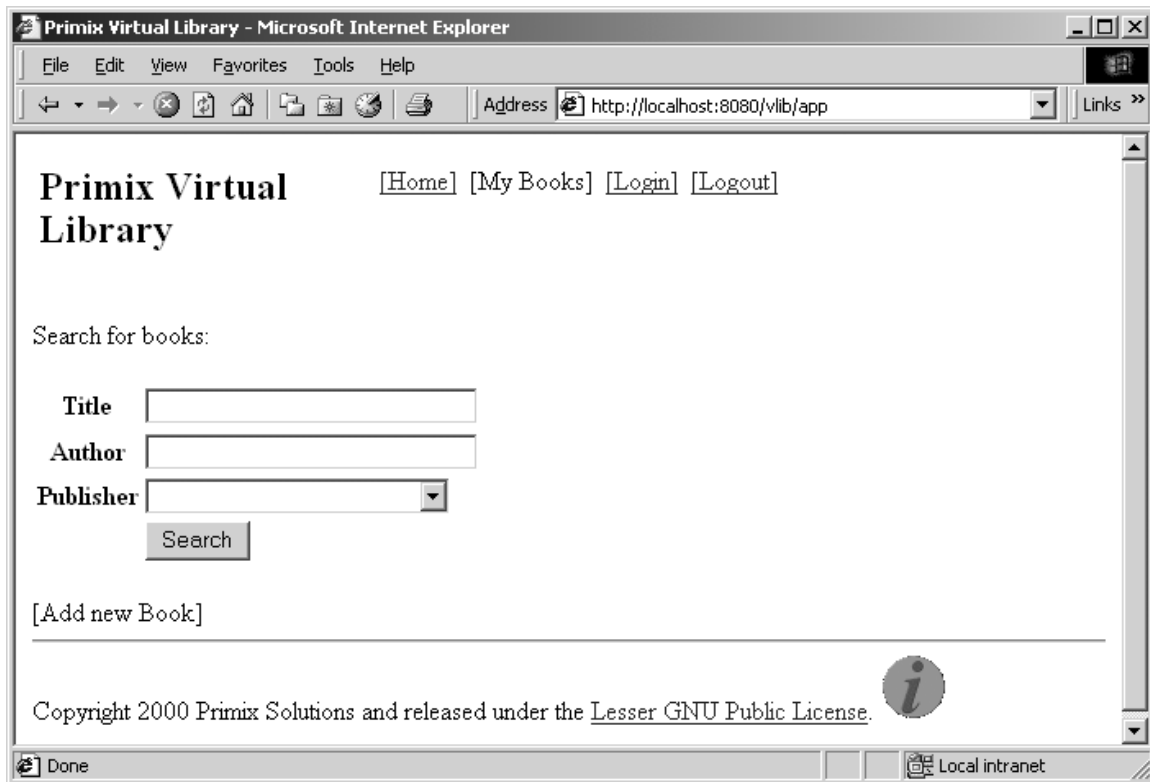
Primix Virtual Library - Microsoft Internet Explorer

File Edit View Favorites Tools Help

Address http://localhost:8080/vlib/app

Links »

Primix Virtual Library

[Home] [My Books] [Login] [Logout]

Search for books:

Title

Author

Publisher

Search

[Add new Book]

Copyright 2000 Primix Solutions and released under the Lesser GNU Public License.

Done

Local intranet